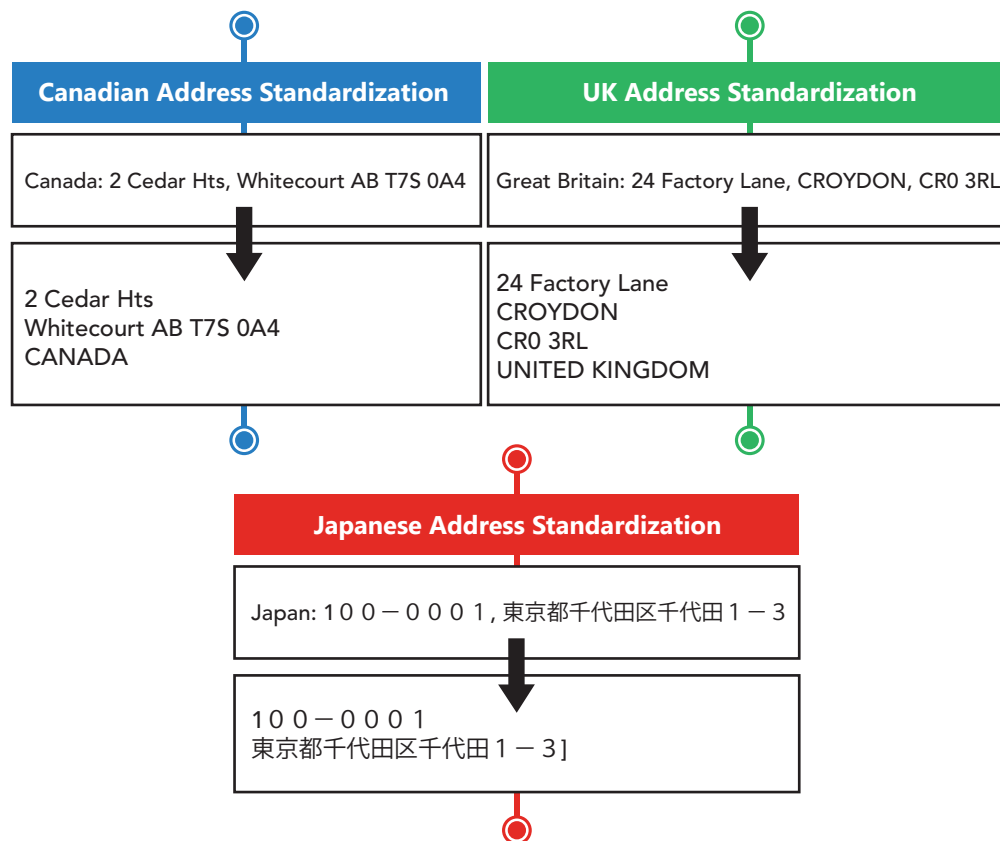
Canadian Address Standardization

Canada: 2 Cedar Hts, Whitecourt AB T7S 0A4

2 Cedar Hts
Whitecourt AB T7S 0A4
CANADA

UK Address Standardization

Great Britain: 24 Factory Lane, CROYDON, CR0 3RL

24 Factory Lane
CROYDON
CR0 3RL
UNITED KINGDOM

Japanese Address Standardization

Japan: １００－０００１, 東京都千代田区千代田１－３

１００－０００１
東京都千代田区千代田１－３]